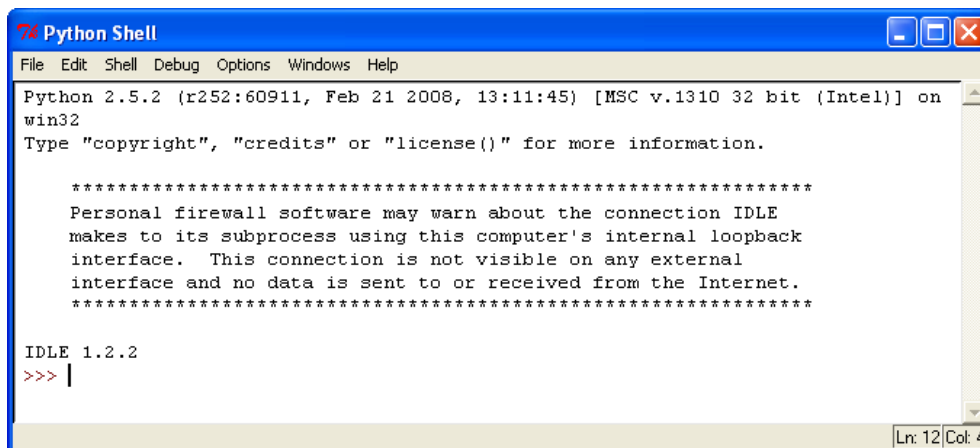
Python Shell

File Edit Shell Debug Options Windows Help

Python 2.5.2 (r252:60911, Feb 21 2008, 13:11:45) [MSC v.1310 32 bit (Intel)] on win32
Type "copyright", "credits" or "license()" for more information.

****************************************************************
Personal firewall software may warn about the connection IDLE makes to its subprocess using this computer's internal loopback interface. This connection is not visible on any external interface and no data is sent to or received from the Internet.
****************************************************************

IDLE 1.2.2
>>>

Ln: 12 Col: 4